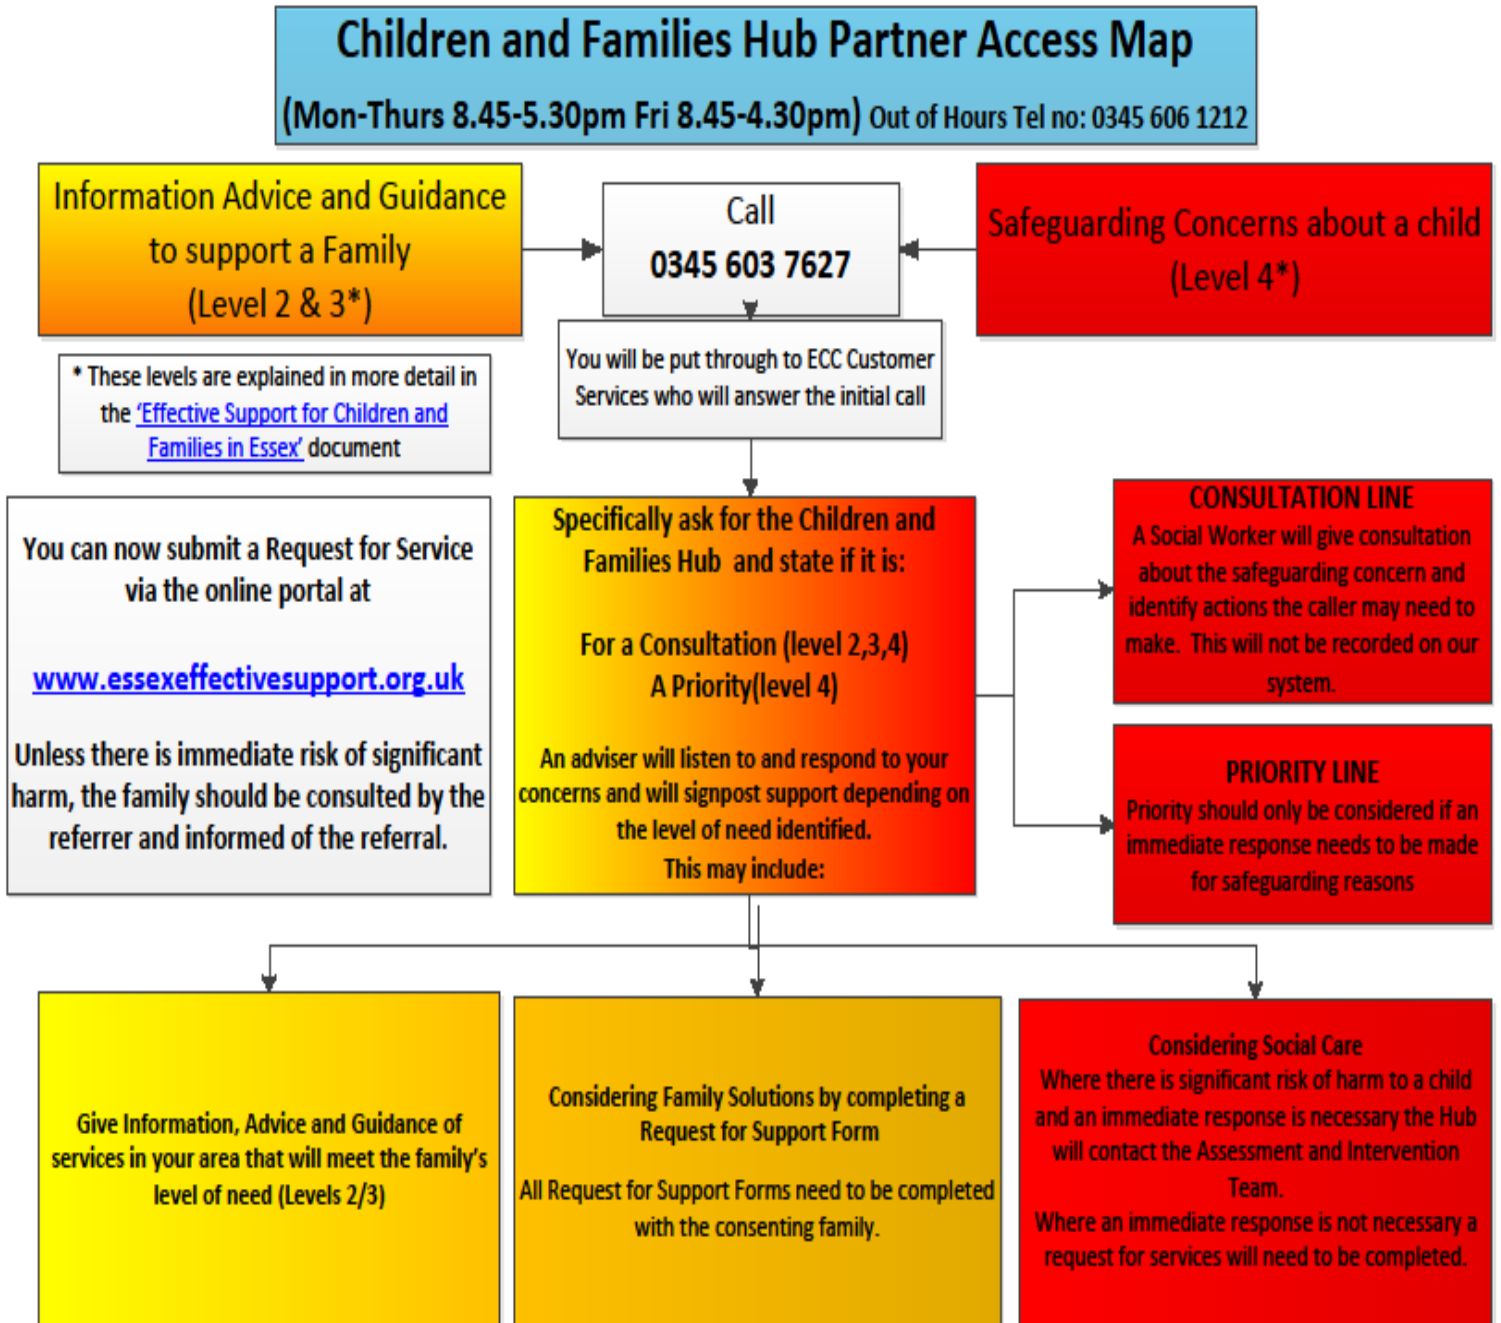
Children and Families Hub Partner Access Map

(Mon-Thurs 8.45-5.30pm Fri 8.45-4.30pm) Out of Hours Tel no: 0345 606 1212

Information Advice and Guidance to support a Family (Level 2 & 3*)

Call
0345 603 7627

Safeguarding Concerns about a child (Level 4*)

* These levels are explained in more detail in the 'Effective Support for Children and Families in Essex' document

You will be put through to ECC Customer Services who will answer the initial call

You can now submit a Request for Service via the online portal at

www.essexeffectivesupport.org.uk

Unless there is immediate risk of significant harm, the family should be consulted by the referrer and informed of the referral.

Specifically ask for the Children and Families Hub and state if it is:

For a Consultation (level 2,3,4)
A Priority(level 4)

An adviser will listen to and respond to your concerns and will signpost support depending on the level of need identified.
This may include:

CONSULTATION LINE
A Social Worker will give consultation about the safeguarding concern and identify actions the caller may need to make. This will not be recorded on our system.

PRIORITY LINE
Priority should only be considered if an immediate response needs to be made for safeguarding reasons

Give Information, Advice and Guidance of services in your area that will meet the family's level of need (Levels 2/3)

Considering Family Solutions by completing a Request for Support Form

All Request for Support Forms need to be completed with the consenting family.

Considering Social Care
Where there is significant risk of harm to a child and an immediate response is necessary the Hub will contact the Assessment and Intervention Team.
Where an immediate response is not necessary a request for services will need to be completed.